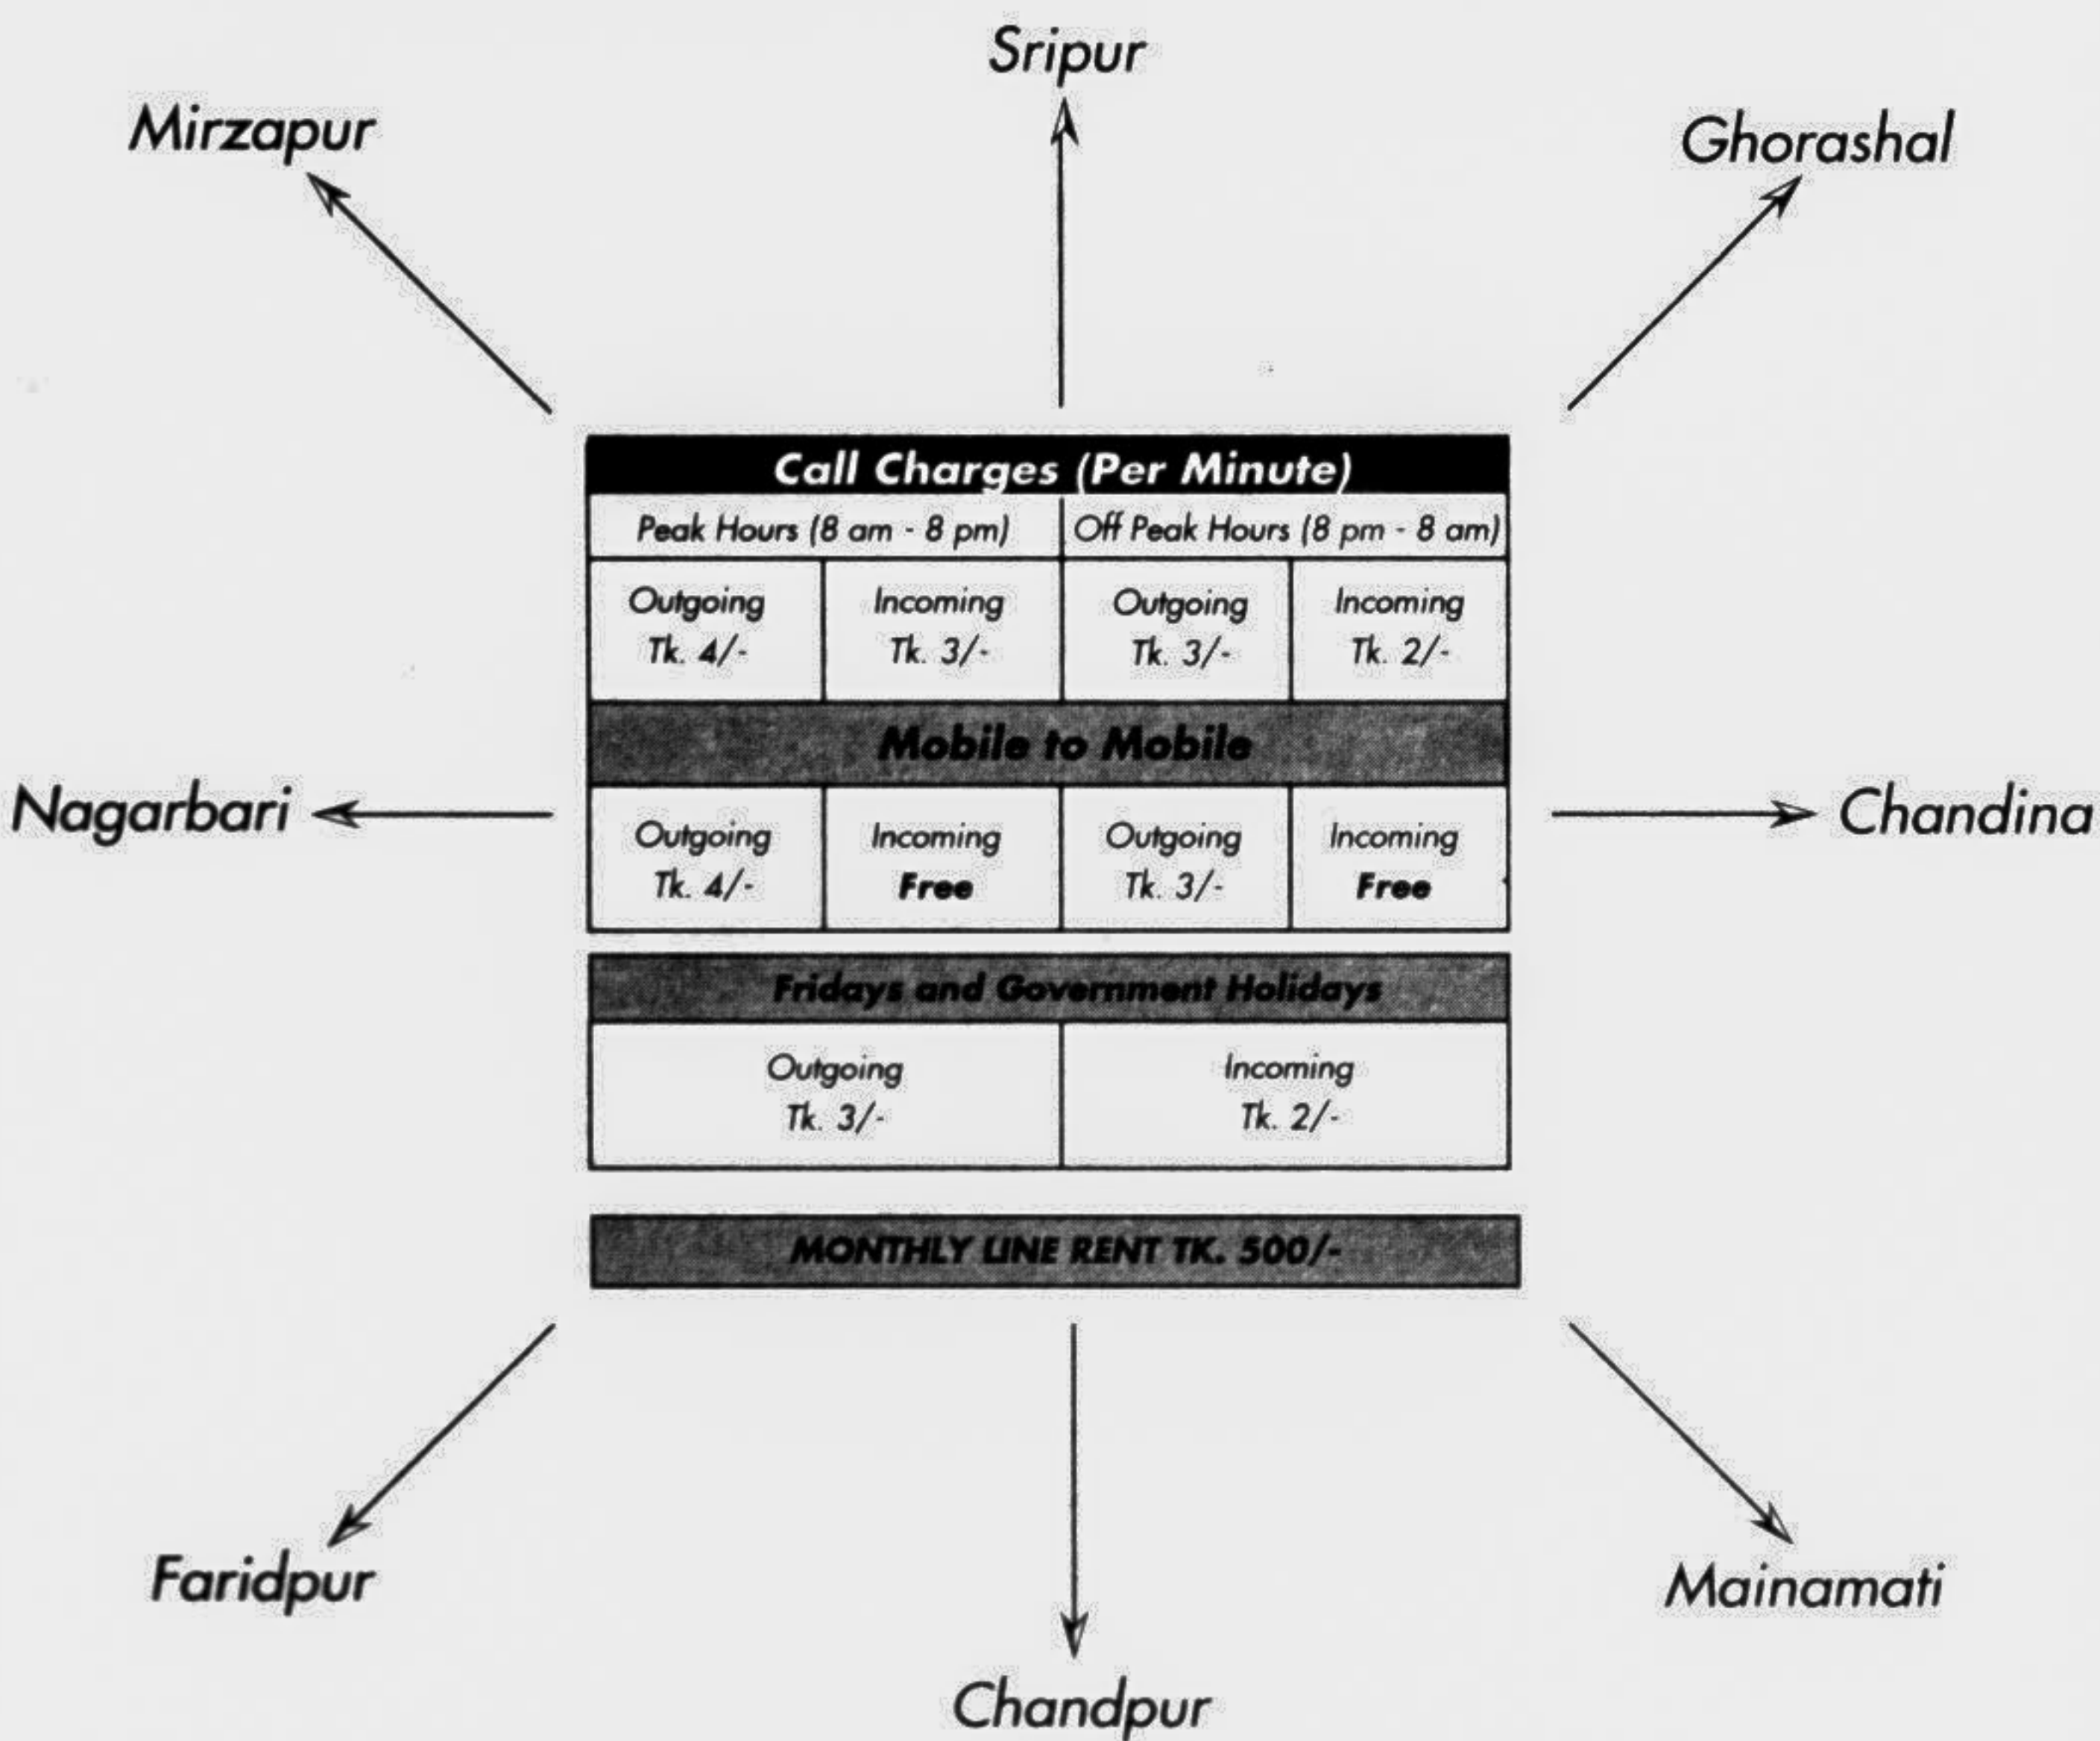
Sripur

Mirzapur

Ghorashal

| Call Charges (Per Minute) | | | |
|---|---|---|---|
| Peak Hours (8 am - 8 pm) | | Off Peak Hours (8 pm - 8 am) | |
| Outgoing Tk. 4/- | Incoming Tk. 3/- | Outgoing Tk. 3/- | Incoming Tk. 2/- |
| Mobile to Mobile | | | |
| Outgoing Tk. 4/- | Incoming Free | Outgoing Tk. 3/- | Incoming Free |

| Fridays and Government Holidays | |
|---|---|
| Outgoing Tk. 3/- | Incoming Tk. 2/- |

MONTHLY LINE RENT TK. 500/-

Nagarbari

Chandina

Faridpur

Mainamati

Chandpur